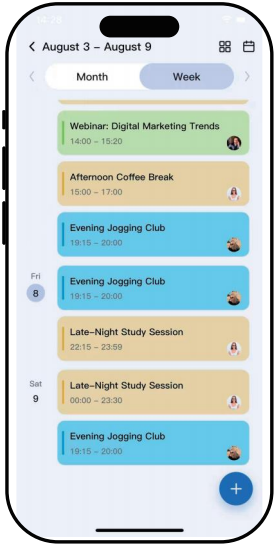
14:25

< August 3 – August 9

Month

Week

Webinar: Digital Marketing Trends
14:00 – 15:20

Afternoon Coffee Break
15:00 – 17:00

Evening Jogging Club
19:15 – 20:00

Fri
8

Evening Jogging Club
19:15 – 20:00

Late-Night Study Session
22:15 – 23:59

Sat
9

Late-Night Study Session
00:00 – 23:30

Evening Jogging Club
19:15 – 20:00

+